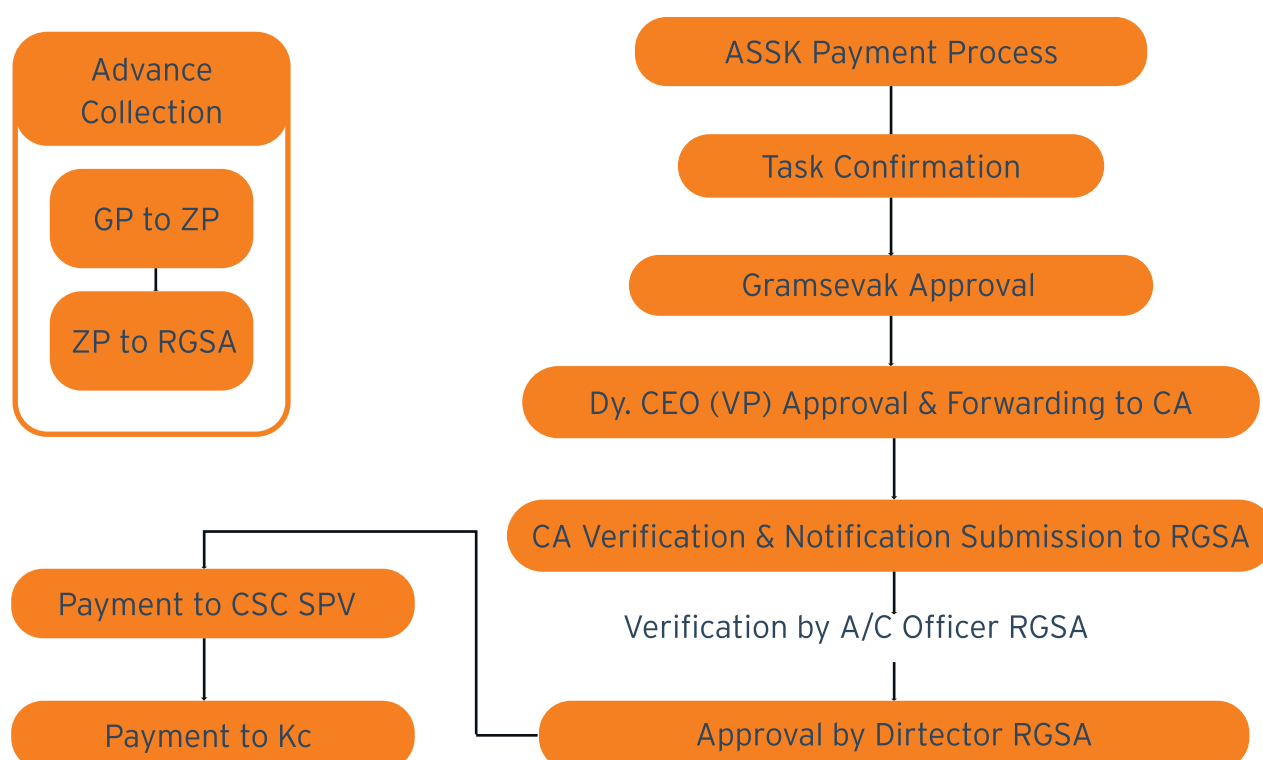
Advance Collection

GP to ZP

ZP to RGSA

ASSK Payment Process

Task Confirmation

Gramsevak Approval

Dy. CEO (VP) Approval & Forwarding to CA

CA Verification & Notification Submission to RGSA

Verification by A/C Officer RGSA

Approval by Dirtector RGSA

Payment to CSC SPV

Payment to Kc